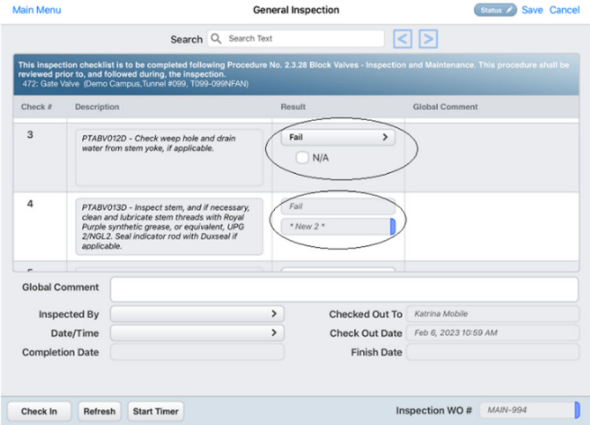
Main Menu

General Inspection

Status Save Cancel

Search Search Text

< >

This inspection checklist is to be completed following Procedure No. 2.3.28 Block Valves - Inspection and Maintenance. This procedure shall be reviewed prior to, and followed during, the inspection.
472: Gate Valve (Demo Campus,Tunnel #099, T099-099NFAN)

| Check # | Description | Result | Global Comment |
|---|---|---|---|
| 3 | PTABV012D - Check weep hole and drain water from stem yoke, if applicable. | Fail > N/A | |
| 4 | PTABV013D - Inspect stem, and if necessary, clean and lubricate stem threads with Royal Purple synthetic grease, or equivalent, UPG 2/NGL2. Seal indicator rod with Duxseal if applicable. | Fail * New 2 * | |

Global Comment

Inspected By >

Date/Time >

Completion Date

Checked Out To Katrina Mobile

Check Out Date Feb 6, 2023 10:59 AM

Finish Date

Check In Refresh Start Timer

Inspection WO # MAIN-994